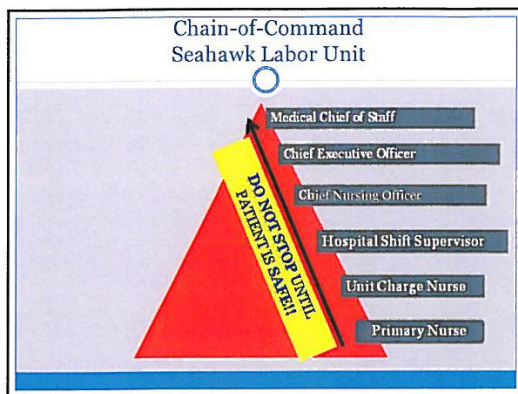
Chain-of-Command
Seahawk Labor Unit

Medical Chief of Staff

Chief Executive Officer

Chief Nursing Officer

Hospital Shift Supervisor

Unit Charge Nurse

Primary Nurse

DO NOT STOP UNTIL PATIENT IS SAFE!!